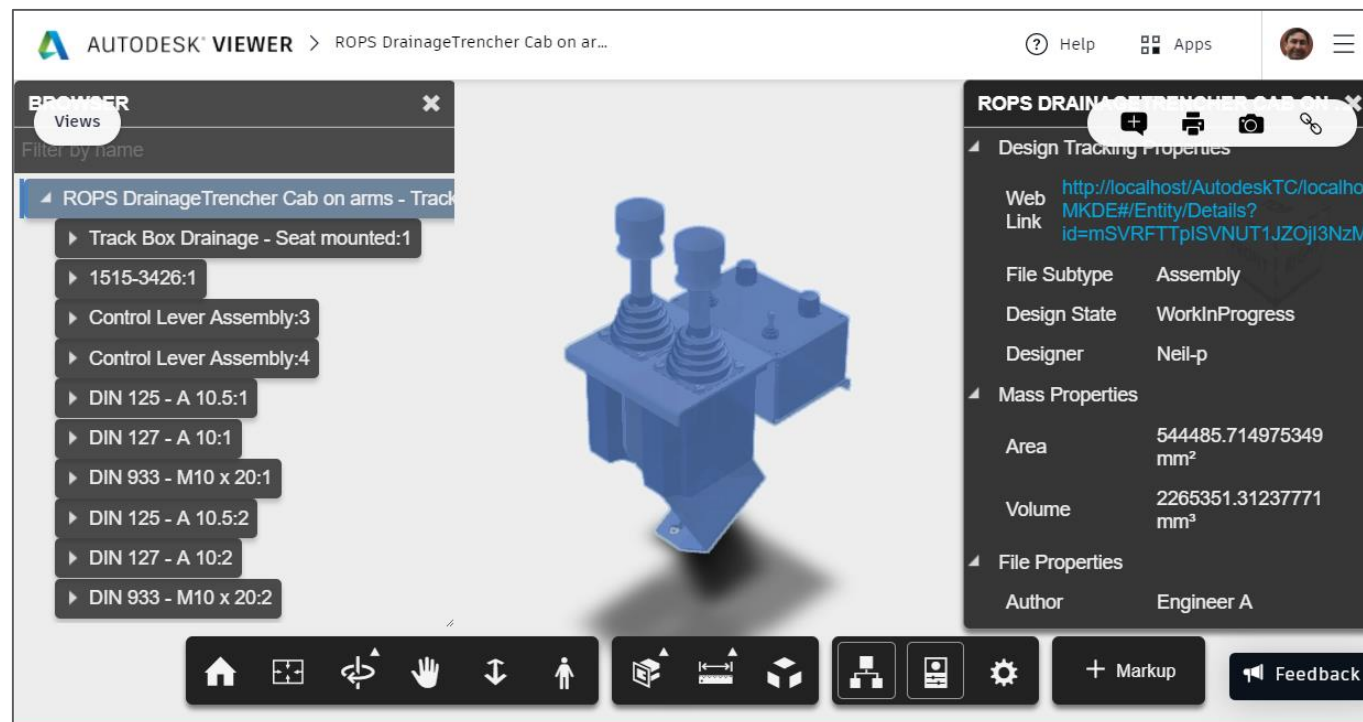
AUTODESK VIEWER > ROPS DrainageTrencher Cab on ar...

Help Apps

BROWSER
Views
Filter by name

ROPS DrainageTrencher Cab on arms - Track
Track Box Drainage - Seat mounted:1
1515-3426:1
Control Lever Assembly:3
Control Lever Assembly:4
DIN 125 - A 10.5:1
DIN 127 - A 10:1
DIN 933 - M10 x 20:1
DIN 125 - A 10.5:2
DIN 127 - A 10:2
DIN 933 - M10 x 20:2

ROPS DRAINAGETRENCHER CAB ON

Design Tracking Properties

| | |
|---|---|
| Web Link | http://localhost/AutodeskTC/localho MKDE#/Entity/Details? id=mSVRFTTpISVNUT1JZOjI3NzM |
| File Subtype | Assembly |
| Design State | WorkInProgress |
| Designer | Neil-p |

Mass Properties

| | |
|---|---|
| Area | 544485.714975349 mm² |
| Volume | 2265351.31237771 mm³ |

File Properties

| | |
|---|---|
| Author | Engineer A |

+ Markup
Feedback